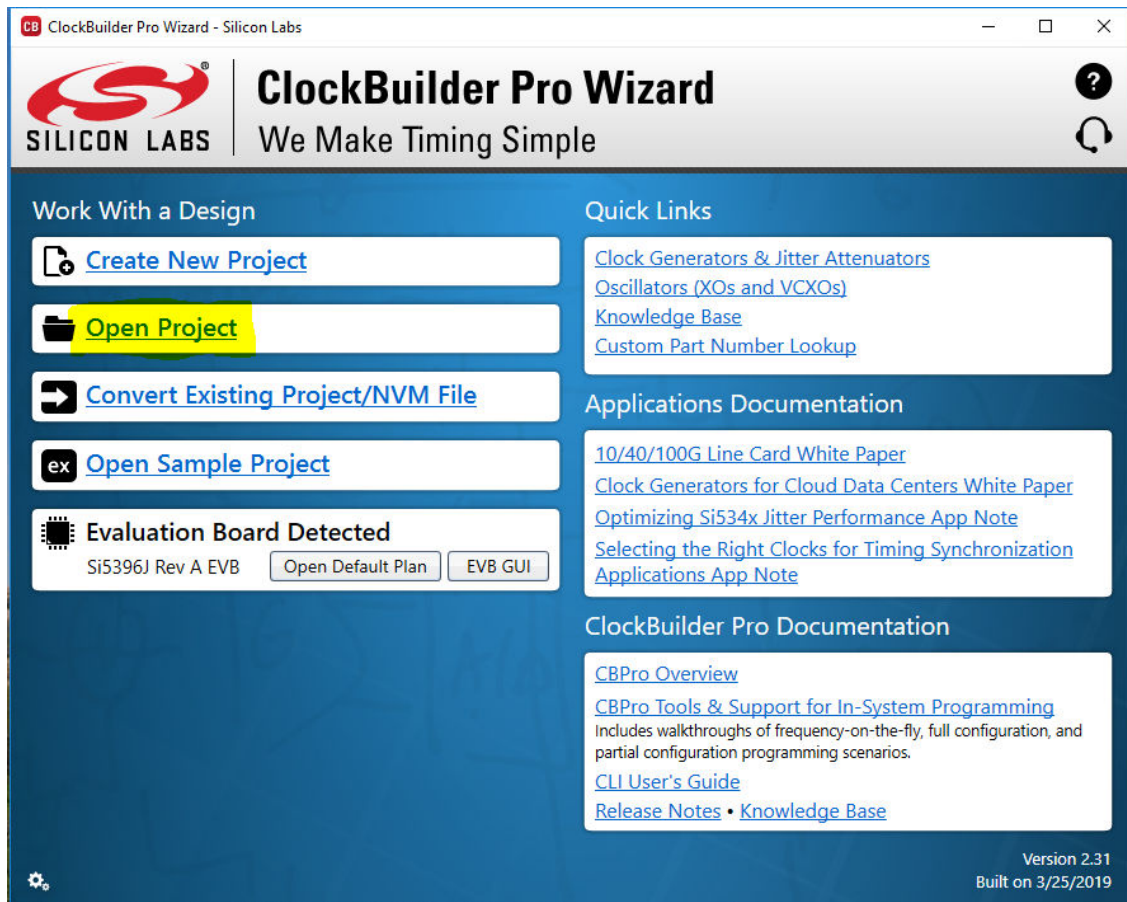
CB ClockBuilder Pro Wizard - Silicon Labs

SILICON LABS

ClockBuilder Pro Wizard
We Make Timing Simple

Work With a Design

Create New Project

Open Project

Convert Existing Project/NVM File

ex Open Sample Project

Evaluation Board Detected
Si5396J Rev A EVB Open Default Plan EVB GUI

Quick Links

Clock Generators & Jitter Attenuators
Oscillators (XOs and VCXOs)
Knowledge Base
Custom Part Number Lookup

Applications Documentation

10/40/100G Line Card White Paper
Clock Generators for Cloud Data Centers White Paper
Optimizing Si534x Jitter Performance App Note
Selecting the Right Clocks for Timing Synchronization Applications App Note

ClockBuilder Pro Documentation

CBPro Overview
CBPro Tools & Support for In-System Programming
Includes walkthroughs of frequency-on-the-fly, full configuration, and partial configuration programming scenarios.
CLI User's Guide
Release Notes • Knowledge Base

Version 2.31
Built on 3/25/2019